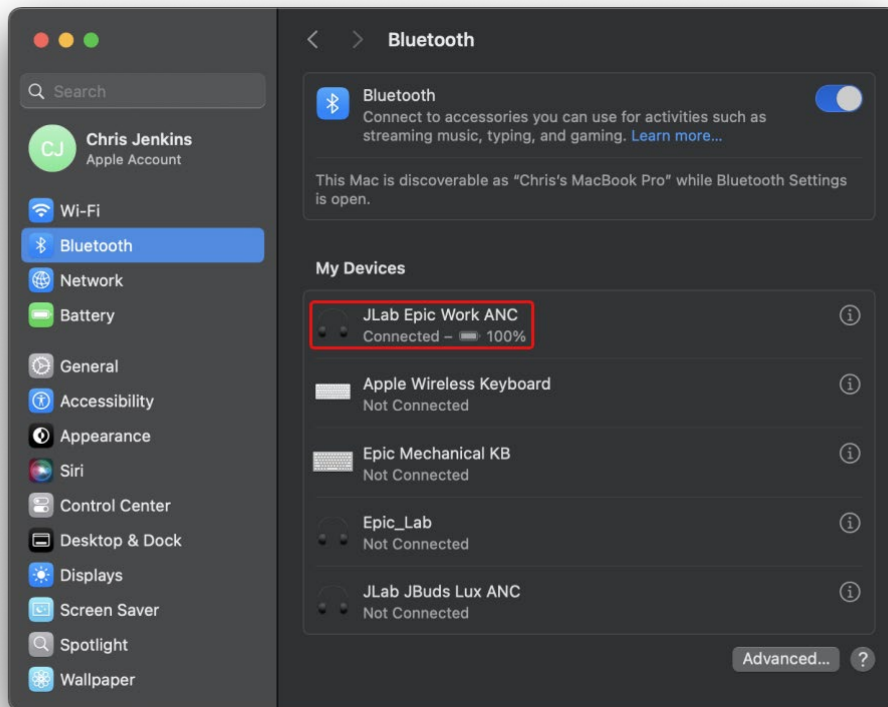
Search

CJ
Chris Jenkins
Apple Account

Wi-Fi
Bluetooth
Network
Battery

General
Accessibility
Appearance
Siri
Control Center
Desktop & Dock
Displays
Screen Saver
Spotlight
Wallpaper

Bluetooth

Bluetooth
Connect to accessories you can use for activities such as streaming music, typing, and gaming. Learn more...

This Mac is discoverable as "Chris's MacBook Pro" while Bluetooth Settings is open.

My Devices

JLab Epic Work ANC
Connected – 100%

Apple Wireless Keyboard
Not Connected

Epic Mechanical KB
Not Connected

Epic_Lab
Not Connected

JLab JBuds Lux ANC
Not Connected

Advanced...
?